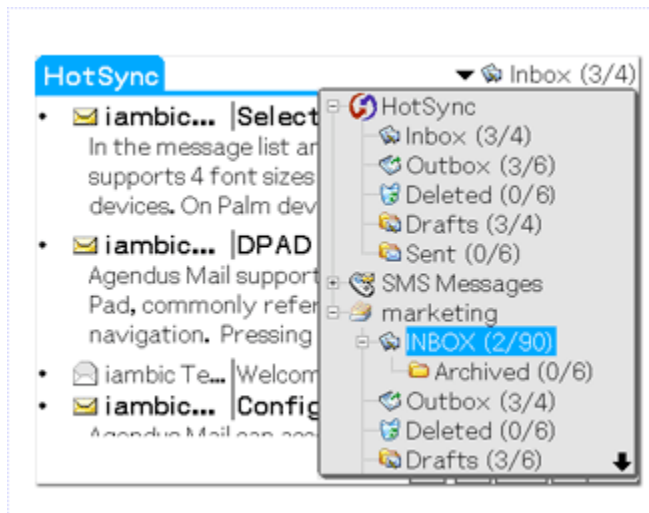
HotSync

Inbox (3/4)

iambic... Select
In the message list ar
supports 4 font sizes
devices. On Palm dev

iambic... DPAD
Agendus Mail support
Pad, commonly refer
navigation. Pressing

iambic Te... Welcom
iambic... Config
Agendus Mail can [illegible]

HotSync
Inbox (3/4)
Outbox (3/6)
Deleted (0/6)
Drafts (3/4)
Sent (0/6)
SMS Messages
marketing
INBOX (2/90)
Archived (0/6)
Outbox (3/4)
Deleted (0/6)
Drafts (3/6)